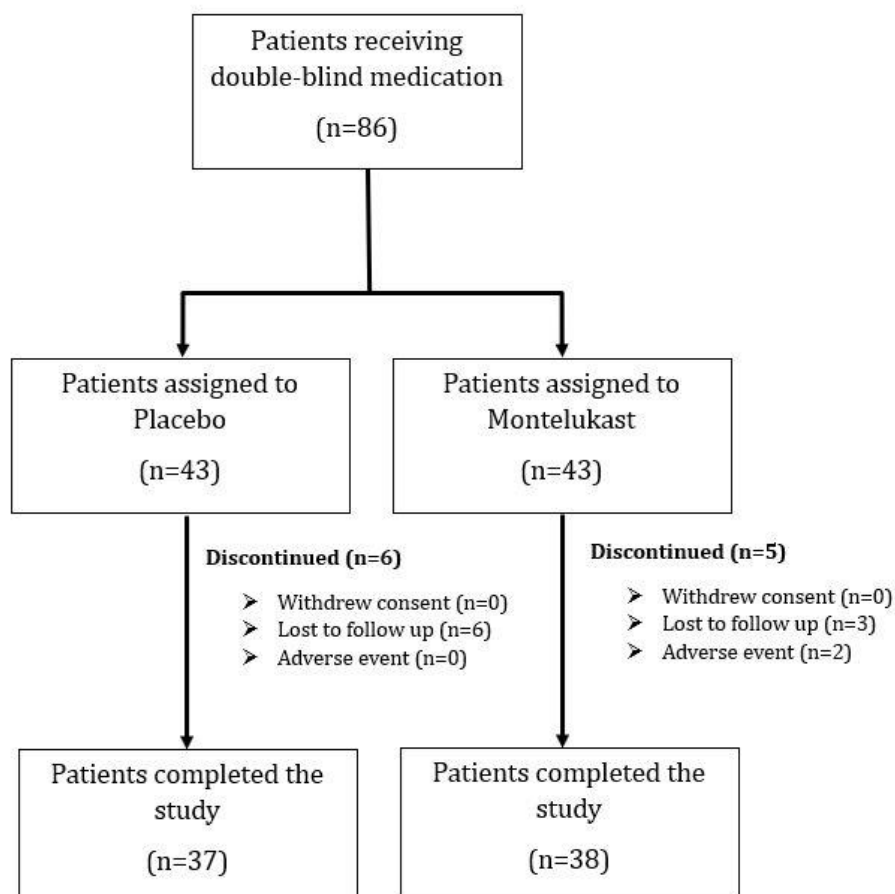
Patients receiving double-blind medication

(n=86)

Patients assigned to Placebo

(n=43)

Patients assigned to Montelukast

(n=43)

Discontinued (n=6)

➢ Withdrew consent (n=0)
➢ Lost to follow up (n=6)
➢ Adverse event (n=0)

Discontinued (n=5)

➢ Withdrew consent (n=0)
➢ Lost to follow up (n=3)
➢ Adverse event (n=2)

Patients completed the study

(n=37)

Patients completed the study

(n=38)